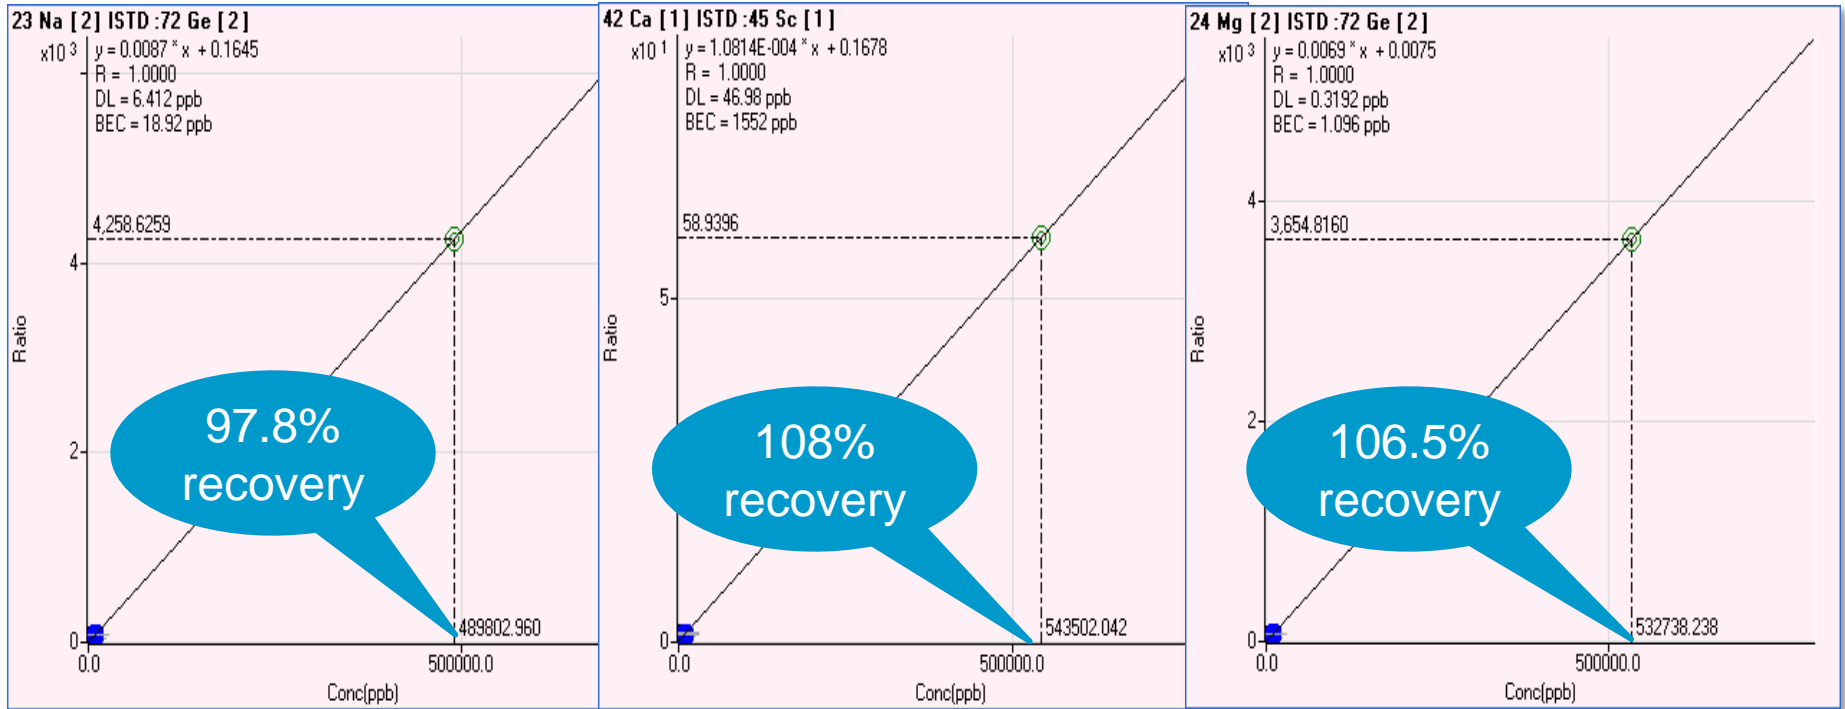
23 Na [2] ISTD :72 Ge [2]

x10 $^3$ y = 0.0087 * x + 0.1645
R = 1.0000
DL = 6.412 ppb
BEC = 18.92 ppb

4,258.6259

4

2

0

Ratio

97.8% recovery

489802.960

0.0

500000.0

Conc(ppb)

42 Ca [1] ISTD :45 Sc [1]

x10 $^1$ y = 1.0814E-004 * x + 0.1678
R = 1.0000
DL = 46.98 ppb
BEC = 1552 ppb

58.9396

5

0

Ratio

108% recovery

543502.042

0.0

500000.0

Conc(ppb)

24 Mg [2] ISTD :72 Ge [2]

x10 $^3$ y = 0.0069 * x + 0.0075
R = 1.0000
DL = 0.3192 ppb
BEC = 1.096 ppb

4

3,654.8160

2

0

Ratio

106.5% recovery

532738.238

0.0

500000.0

Conc(ppb)